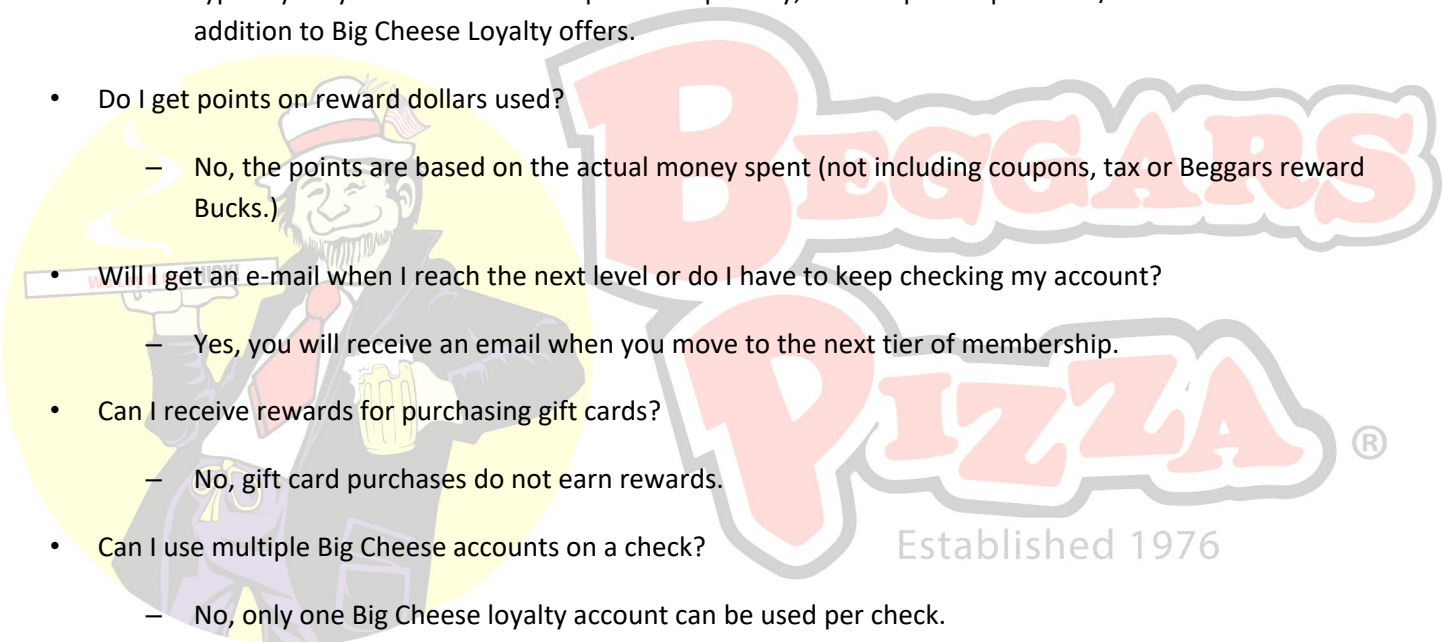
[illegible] addition to Big Cheese Loyalty offers.

• Do I get points on reward dollars used?

– No, the points are based on the actual money spent (not including coupons, tax or Beggars reward Bucks.)

• Will I get an e-mail when I reach the next level or do I have to keep checking my account?

– Yes, you will receive an email when you move to the next tier of membership.

• Can I receive rewards for purchasing gift cards?

– No, gift card purchases do not earn rewards.

• Can I use multiple Big Cheese accounts on a check?

– No, only one Big Cheese loyalty account can be used per check.

BEGGARS PIZZA ®
Established 1976